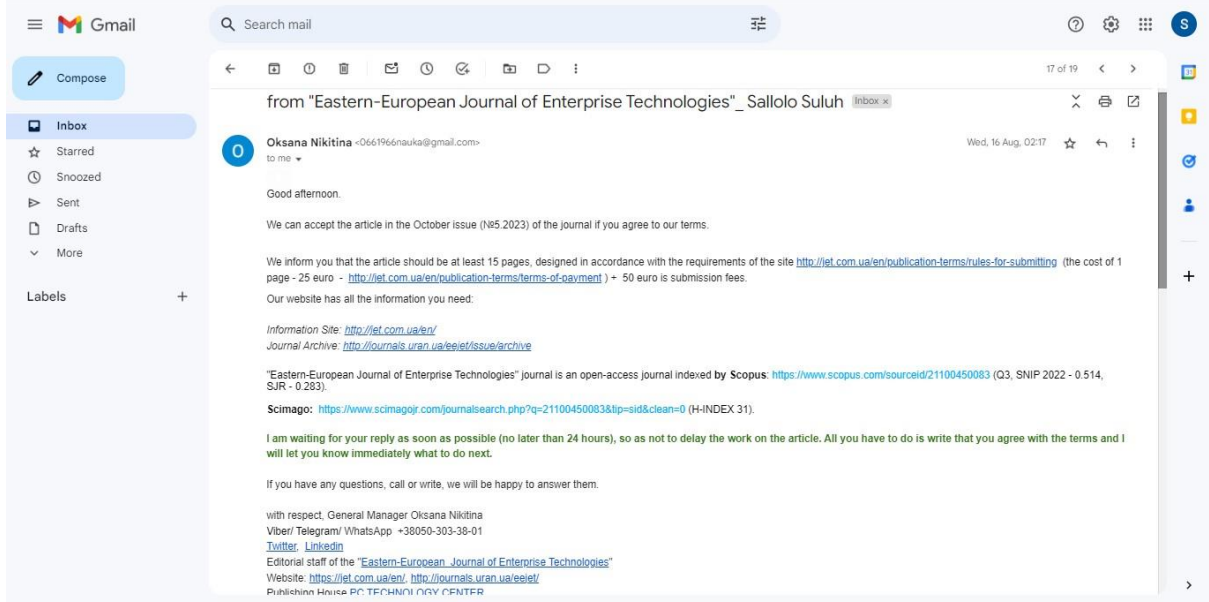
Gmail

Search mail

S

Compose

Inbox
Starred
Snoozed
Sent
Drafts
More

Labels +

17 of 19

from "Eastern-European Journal of Enterprise Technologies"_ Sallolo Suluh Inbox ×

Oksana Nikitina <0661966nauka@gmail.com>
to me

Wed, 16 Aug, 02:17

Good afternoon.

We can accept the article in the October issue (№5.2023) of the journal if you agree to our terms.

We inform you that the article should be at least 15 pages, designed in accordance with the requirements of the site http://jet.com.ua/en/publication-terms/rules-for-submitting (the cost of 1 page - 25 euro - http://jet.com.ua/en/publication-terms/terms-of-payment ) + 50 euro is submission fees.

Our website has all the information you need:

Information Site: http://jet.com.ua/en/
Journal Archive: http://journals.uran.ua/eejet/issue/archive

"Eastern-European Journal of Enterprise Technologies" journal is an open-access journal indexed by Scopus: https://www.scopus.com/sourceid/21100450083 (Q3, SNIP 2022 - 0.514, SJR - 0.283).

Scimago: https://www.scimagojr.com/journalsearch.php?q=21100450083&tip=sid&clean=0 (H-INDEX 31).

I am waiting for your reply as soon as possible (no later than 24 hours), so as not to delay the work on the article. All you have to do is write that you agree with the terms and I will let you know immediately what to do next.

If you have any questions, call or write, we will be happy to answer them.

with respect, General Manager Oksana Nikitina
Viber/ Telegram/ WhatsApp +38050-303-38-01
Twitter, Linkedin
Editorial staff of the "Eastern-European Journal of Enterprise Technologies"
Website: https://jet.com.ua/en/, http://journals.uran.ua/eejet/
Publishing House PC TECHNOLOGY CENTER